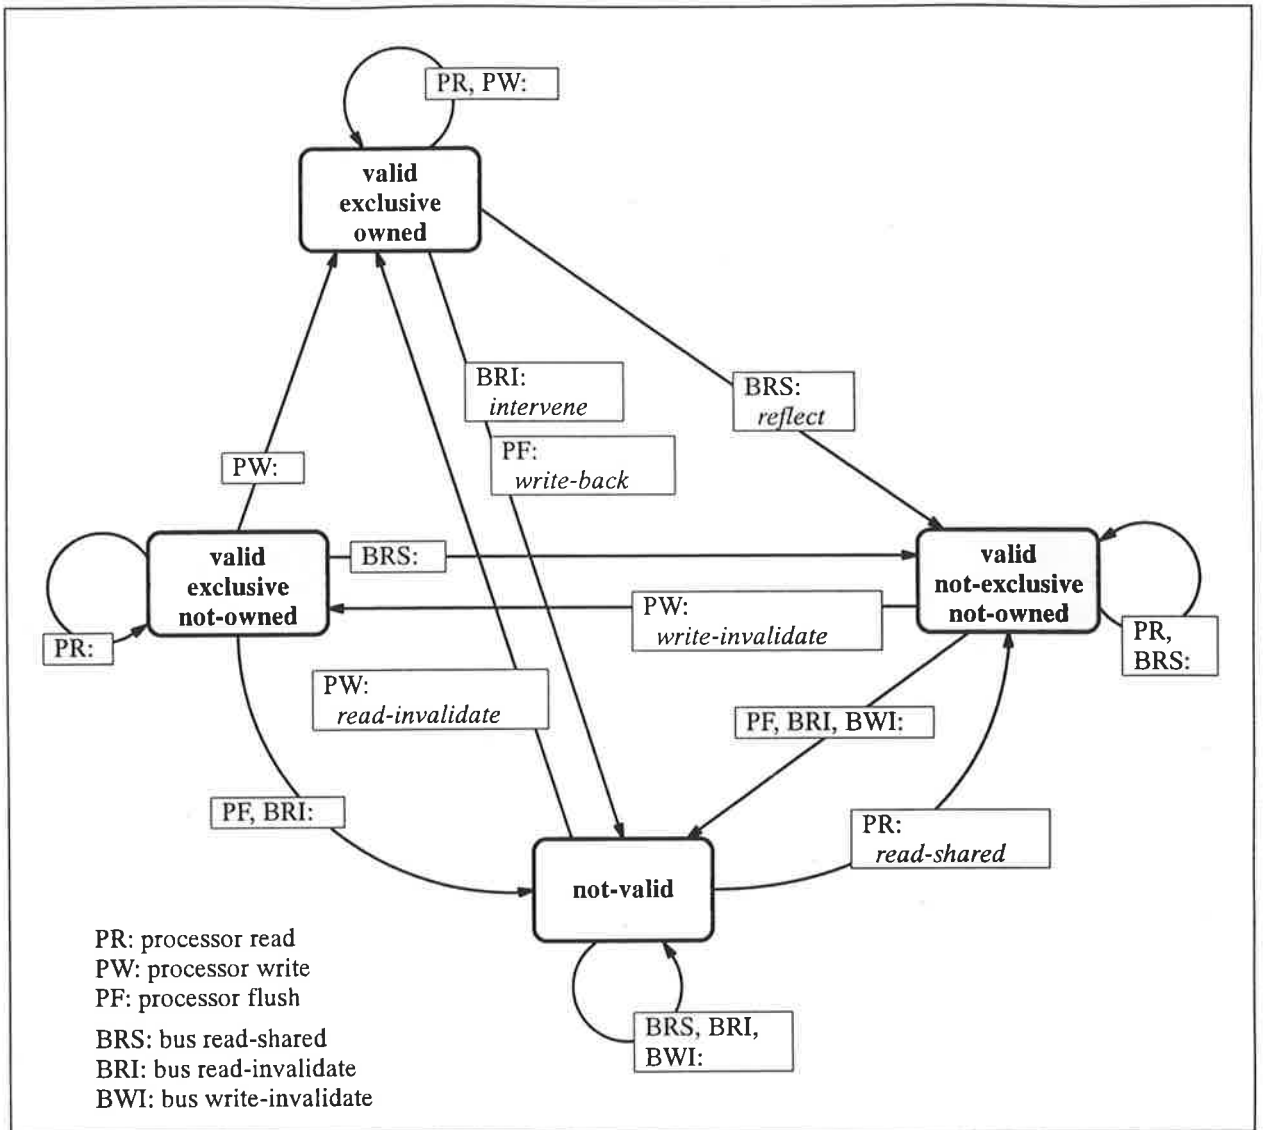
PR, PW:

valid exclusive owned

BRI: intervene

BRS: reflect

PF: write-back

PW:

valid exclusive not-owned

BRS:

valid not-exclusive not-owned

PW: write-invalidate

PR:

PR, BRS:

PW: read-invalidate

PF, BRI, BWI:

PF, BRI:

PR: read-shared

not-valid

PR: processor read
PW: processor write
PF: processor flush

BRS: bus read-shared
BRI: bus read-invalidate
BWI: bus write-invalidate

BRS, BRI, BWI: